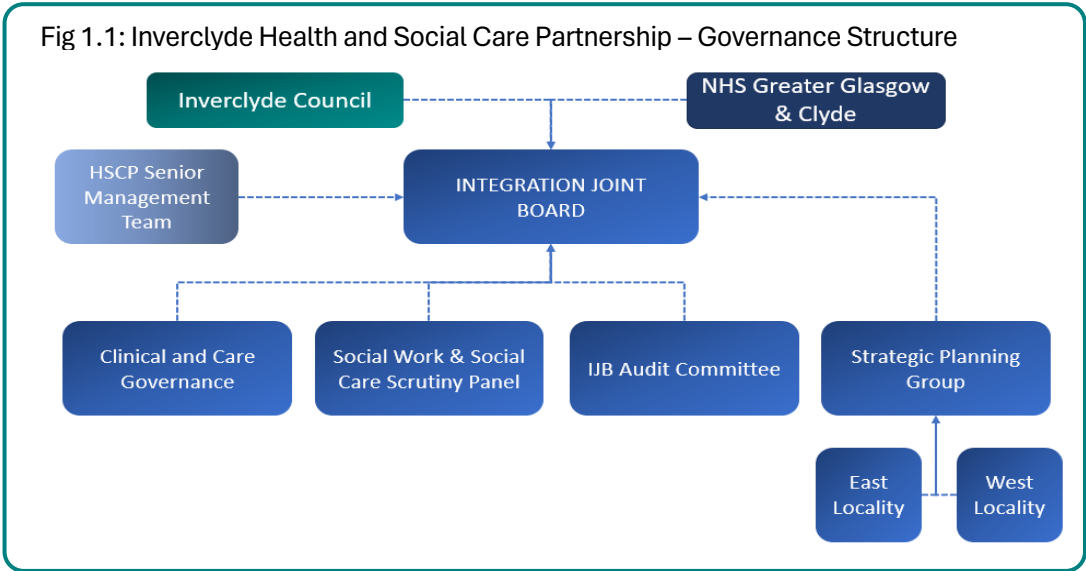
Fig 1.1: Inverclyde Health and Social Care Partnership – Governance Structure

Inverclyde Council

NHS Greater Glasgow & Clyde

HSCP Senior Management Team

INTEGRATION JOINT BOARD

Clinical and Care Governance

Social Work & Social Care Scrutiny Panel

IJB Audit Committee

Strategic Planning Group

East Locality

West Locality